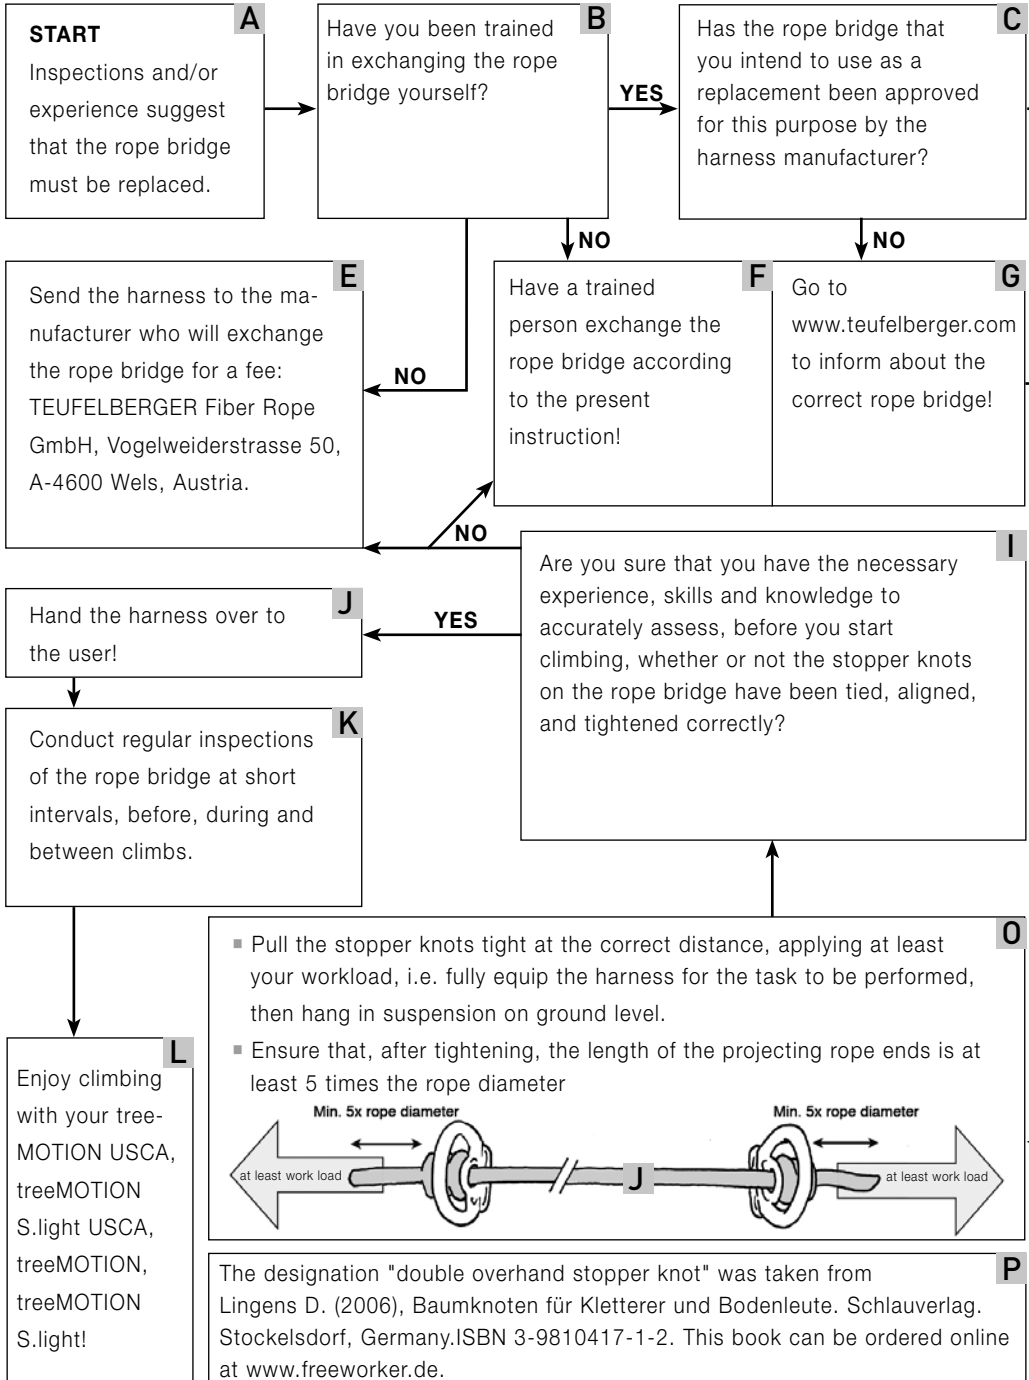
A
START
Inspections and/or experience suggest that the rope bridge must be replaced.

B
Have you been trained in exchanging the rope bridge yourself?

YES

C
Has the rope bridge that you intend to use as a replacement been approved for this purpose by the harness manufacturer?

NO

NO

E
Send the harness to the manufacturer who will exchange the rope bridge for a fee: TEUFELBERGER Fiber Rope GmbH, Vogelweiderstrasse 50, A-4600 Wels, Austria.

NO

F
Have a trained person exchange the rope bridge according to the present instruction!

G
Go to www.teufelberger.com to inform about the correct rope bridge!

NO

I
Are you sure that you have the necessary experience, skills and knowledge to accurately assess, before you start climbing, whether or not the stopper knots on the rope bridge have been tied, aligned, and tightened correctly?

YES

J
Hand the harness over to the user!

K
Conduct regular inspections of the rope bridge at short intervals, before, during and between climbs.

O
▪ Pull the stopper knots tight at the correct distance, applying at least your workload, i.e. fully equip the harness for the task to be performed, then hang in suspension on ground level.
▪ Ensure that, after tightening, the length of the projecting rope ends is at least 5 times the rope diameter

Min. 5x rope diameter
Min. 5x rope diameter
at least work load
J
at least work load

L
Enjoy climbing with your treeMOTION USCA, treeMOTION S.light USCA, treeMOTION, treeMOTION S.light!

P
The designation "double overhand stopper knot" was taken from Lingens D. (2006), Baumknoten für Kletterer und Bodenleute. Schlauverlag. Stockelsdorf, Germany.ISBN 3-9810417-1-2. This book can be ordered online at www.freeworker.de.